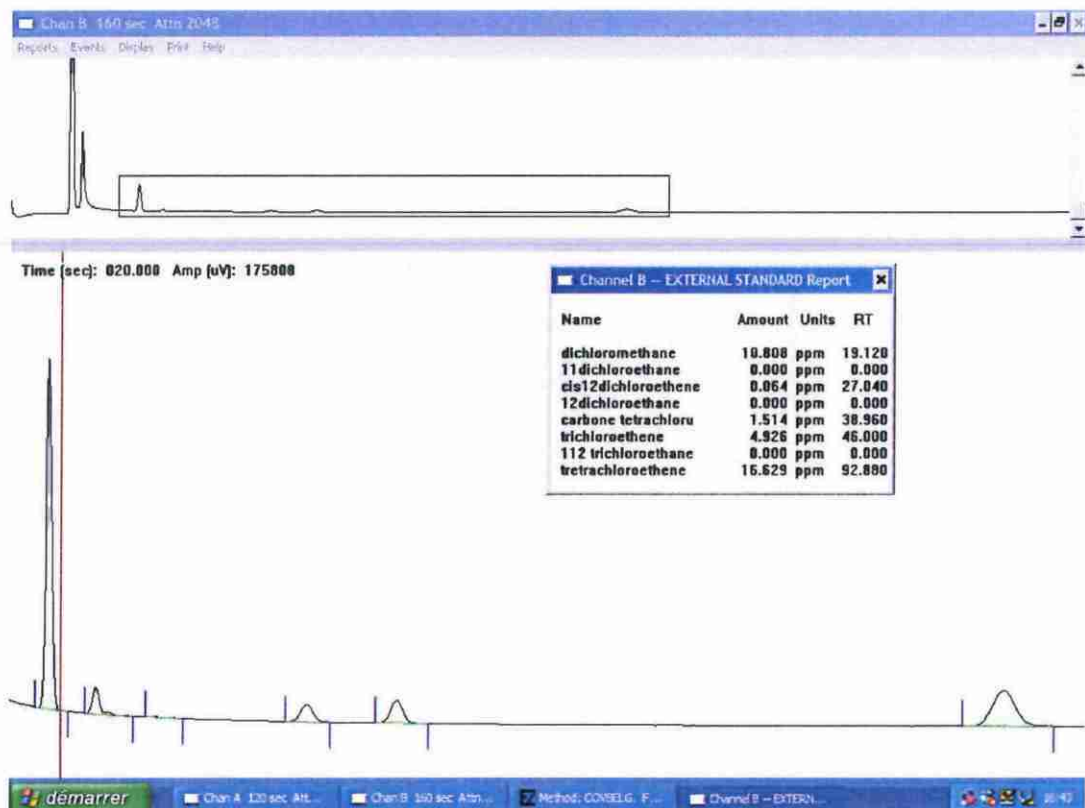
Chan B 160 sec Attn 2048

Reports Events Display Print Help

Time (sec): 020.000 Amp (uV): 175800

Channel B -- EXTERNAL STANDARD Report

| Name | Amount | Units | RT |
|---|---|---|---|
| dichloromethane | 10.808 | ppm | 19.120 |
| 11dichloroethane | 0.000 | ppm | 0.000 |
| cis12dichloroethene | 0.064 | ppm | 27.040 |
| 12dichloroethane | 0.000 | ppm | 0.000 |
| carbone tetrachloru | 1.514 | ppm | 38.960 |
| trichloroethene | 4.926 | ppm | 46.000 |
| 112 trichloroethane | 0.000 | ppm | 0.000 |
| tretrachloroethene | 16.629 | ppm | 92.880 |

démarrer
Chan A 120 sec Att...
Chan B 160 sec Attn...
Method: COVSELG. F...
Channel B -- EXTERN...
16:40